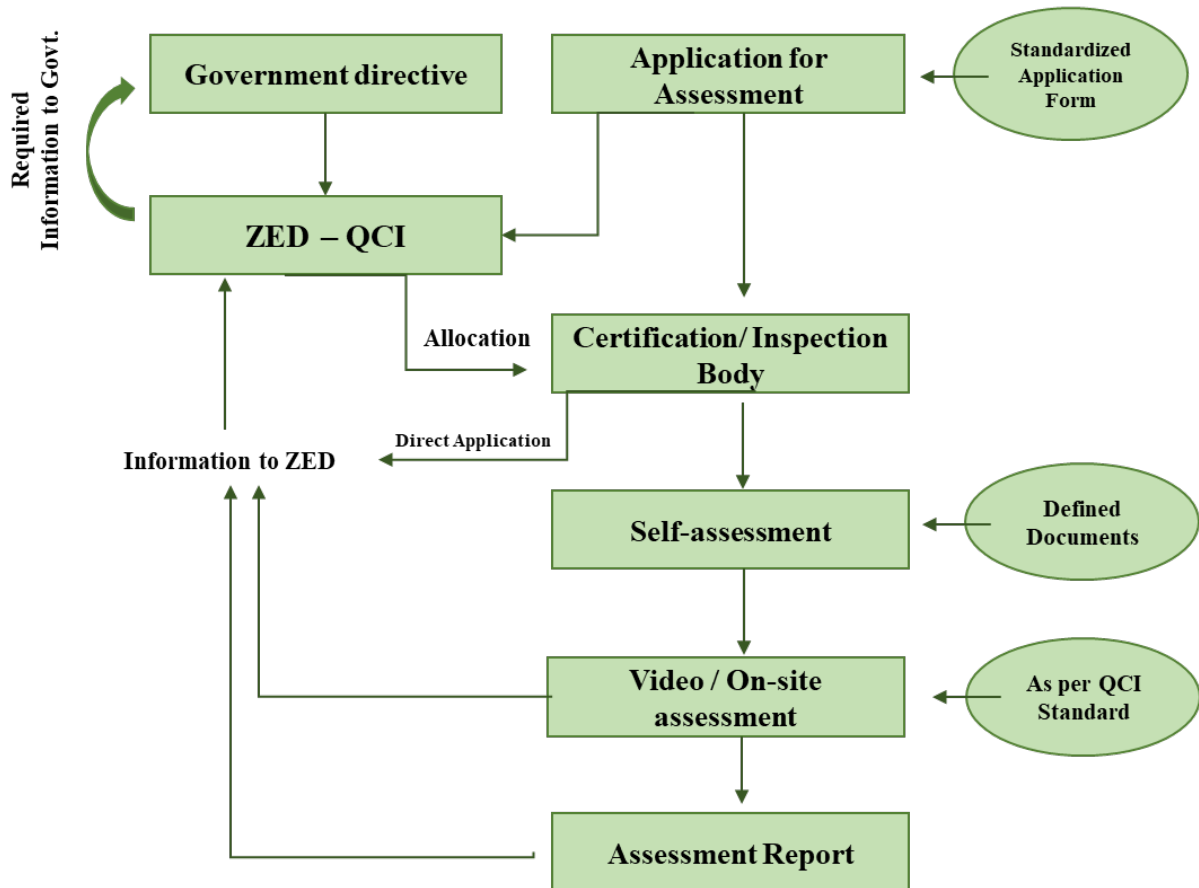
Required Information to Govt.

Government directive

Application for Assessment

Standardized Application Form

ZED – QCI

Allocation

Certification/ Inspection Body

Direct Application

Information to ZED

Self-assessment

Defined Documents

Video / On-site assessment

As per QCI Standard

Assessment Report